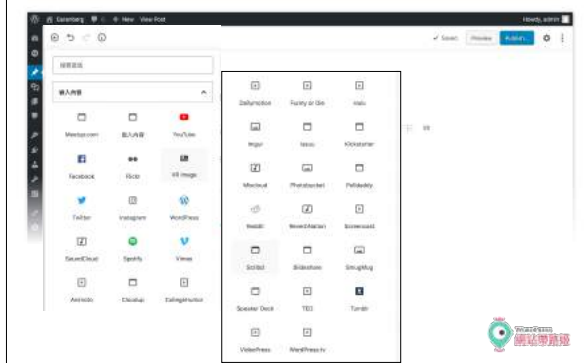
Gutenberg 6 + New View Post

Howdy, admin

Saved Preview Publish...

搜尋區塊

嵌入內容

Meetup.com 嵌入內容 YouTube

Facebook Flickr VR Image

Twitter Instagram WordPress

SoundCloud Spotify Vimeo

Animoto Cloudup CollegeHumor

Dailymotion Funny or Die Hulu

Imgur Issuu Kickstarter

Mixcloud Photobucket Polldaddy

Reddit ReverbNation Screencast

Scribd Slideshare SmugMug

Speaker Deck TED Tumblr

VideoPress WordPress.tv

WordPress 網站導航